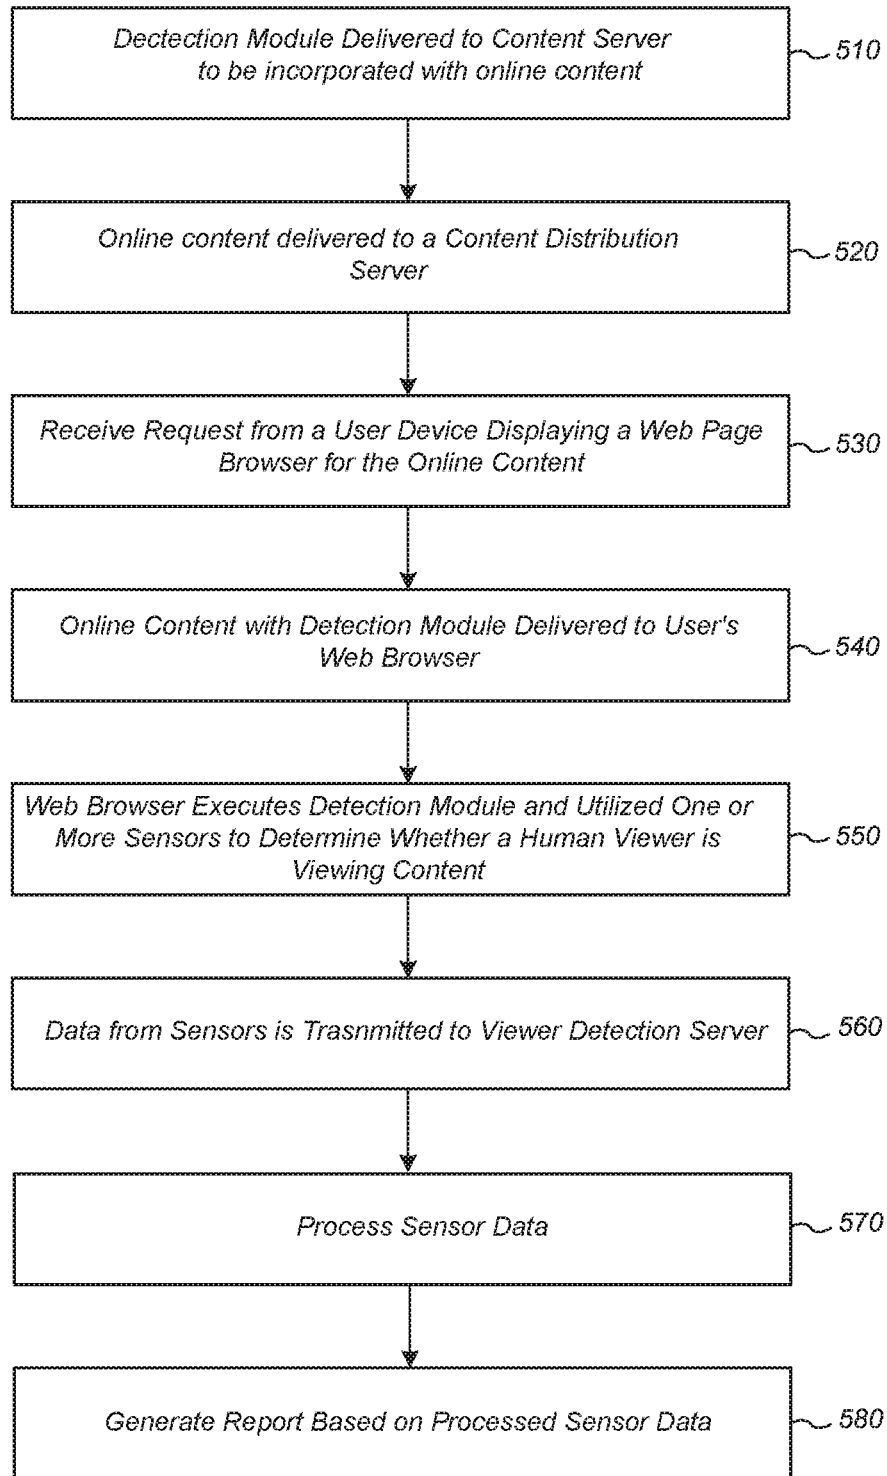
Dectection Module Delivered to Content Server to be incorporated with online content

510

Online content delivered to a Content Distribution Server

520

Receive Request from a User Device Displaying a Web Page Browser for the Online Content

530

Online Content with Detection Module Delivered to User's Web Browser

540

Web Browser Executes Detection Module and Utilized One or More Sensors to Determine Whether a Human Viewer is Viewing Content

550

Data from Sensors is Trasnmitted to Viewer Detection Server

560

Process Sensor Data

570

Generate Report Based on Processed Sensor Data

580